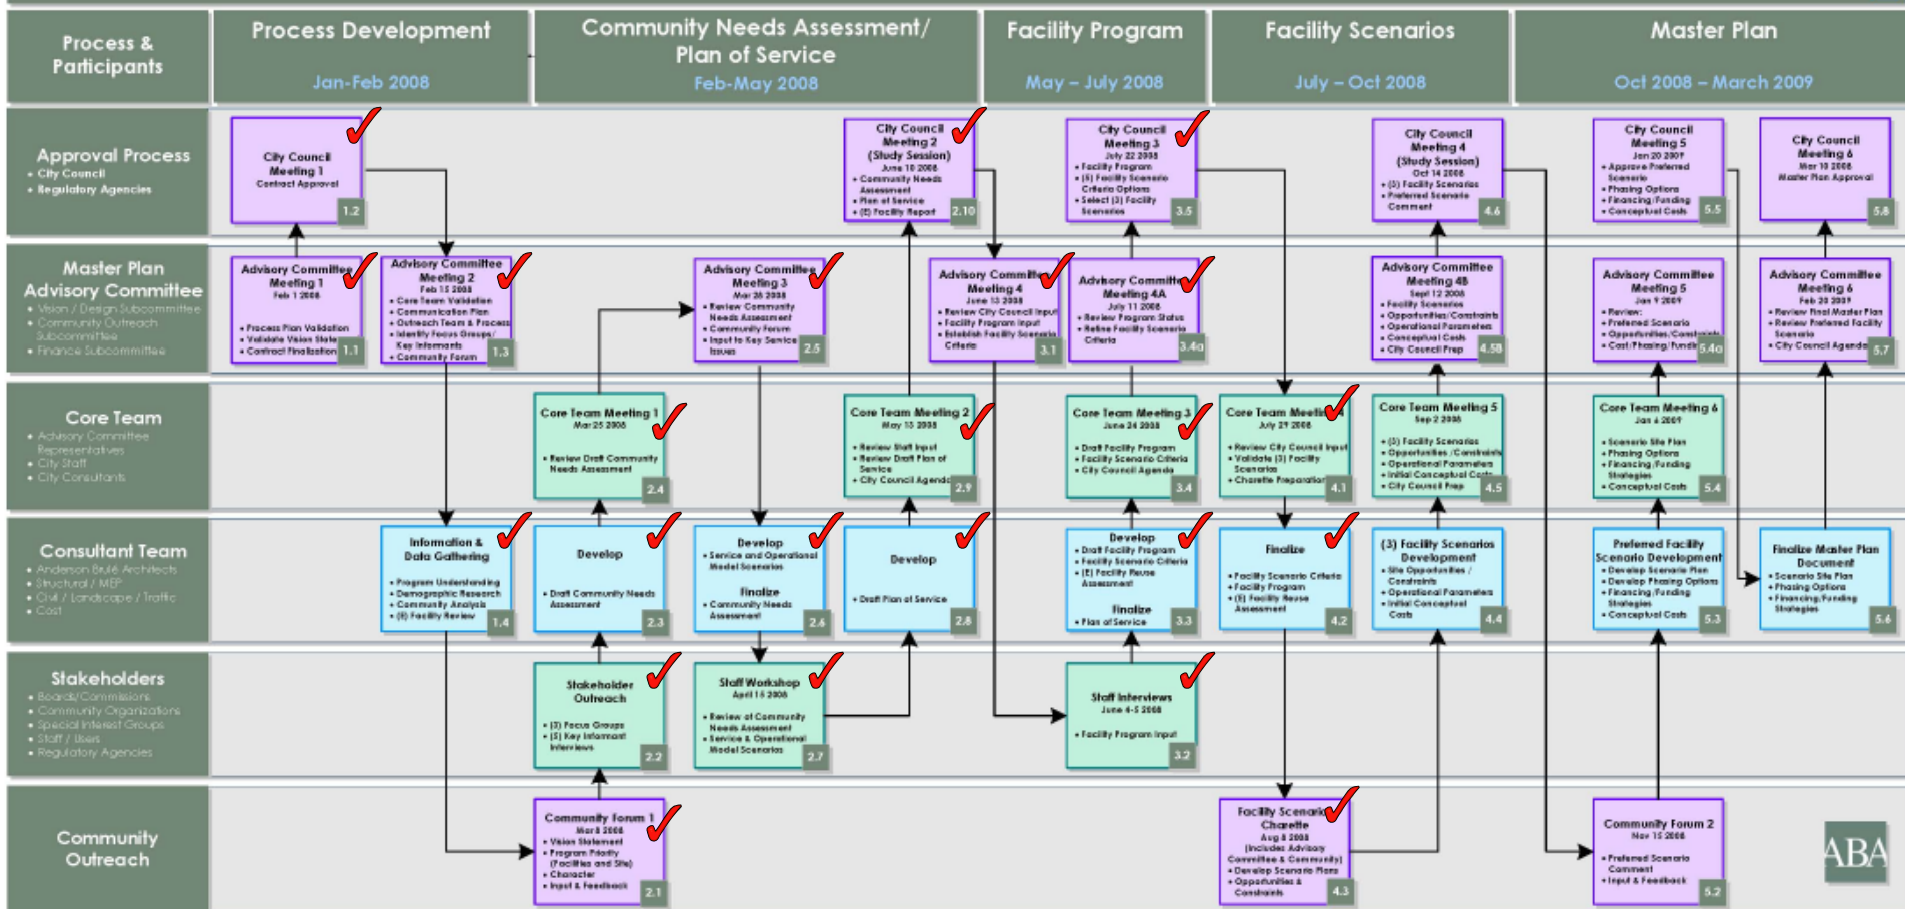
Process & Participants

Process Development
Jan-Feb 2008

Community Needs Assessment/ Plan of Service
Feb-May 2008

Facility Program
May – July 2008

Facility Scenarios
July – Oct 2008

Master Plan
Oct 2008 – March 2009

Approval Process
• City Council
• Regulatory Agencies

City Council Meeting 1
Contract Approval
1.2

City Council Meeting 2 (Study Session)
June 10 2008
• Community Needs Assessment
• Plan of Service
• (E) Facility Report
2.10

City Council Meeting 3
July 22 2008
• Facility Program
• (5) Facility Scenario Criteria Options
• Select (3) Facility Scenarios
3.5

City Council Meeting 4 (Study Session)
Oct 14 2008
• (3) Facility Scenarios
• Preferred Scenario Comment
4.6

City Council Meeting 5
Jan 20 2009
• Approve Preferred Scenario
• Phasing Options
• Financing/Funding
• Conceptual Costs
5.5

City Council Meeting 6
Mar 10 2008
Master Plan Approval
5.8

Master Plan Advisory Committee
• Vision / Design Subcommittee
• Community Outreach Subcommittee
• Finance Subcommittee

Advisory Committee Meeting 1
Feb 1 2008
• Process Plan Validation
• Validate Vision State
• Contract Finalization
1.1

Advisory Committee Meeting 2
Feb 15 2008
• Core Team Validation
• Communication Plan
• Outreach Team & Process
• Identify Focus Groups/ Key Informants
• Community Forum
1.3

Advisory Committee Meeting 3
Mar 28 2008
• Review Community Needs Assessment
• Community Forum
• Input to Key Service Issues
2.5

Advisory Committee Meeting 4
June 13 2008
• Review City Council Input
• Facility Program Input
• Establish Facility Scenario Criteria
3.1

Advisory Committee Meeting 4A
July 11 2008
• Review Program Status
• Refine Facility Scenario Criteria
3.4a

Advisory Committee Meeting 4B
Sept 12 2008
• Facility Scenarios
• Opportunities/Constraints
• Operational Parameters
• Conceptual Costs
• City Council Prep
4.5B

Advisory Committee Meeting 5
Jan 9 2009
• Review:
• Preferred Scenario
• Opportunities/Constraints
• Cost/Phasing/Funding
5.4a

Advisory Committee Meeting 6
Feb 20 2009
• Review Final Master Plan
• Review Preferred Facility Scenario
• City Council Agenda
5.7

Core Team
• Advisory Committee Representatives
• City Staff
• City Consultants

Core Team Meeting 1
Mar 25 2008
• Review Draft Community Needs Assessment
2.4

Core Team Meeting 2
May 13 2008
• Review Staff Input
• Review Draft Plan of Service
• City Council Agenda
2.9

Core Team Meeting 3
June 24 2008
• Draft Facility Program
• Facility Scenario Criteria
• City Council Agenda
3.4

Core Team Meeting
July 29 2008
• Review City Council Input
• Validate (3) Facility Scenarios
• Charette Preparation
4.1

Core Team Meeting 5
Sep 2 2008
• (3) Facility Scenarios
• Opportunities /Constraints
• Operational Parameters
• Initial Conceptual Costs
• City Council Prep
4.5

Core Team Meeting 6
Jan 6 2009
• Scenario Site Plan
• Phasing Options
• Financing/Funding Strategies
• Conceptual Costs
5.4

Consultant Team
• Anderson Brulé Architects
• Structural / MEP
• Civil / Landscape / Traffic
• Cost

Information & Data Gathering
• Program Understanding
• Demographic Research
• Community Analysis
• (E) Facility Review
1.4

Develop
• Draft Community Needs Assessment
2.3

Develop
• Service and Operational Model Scenarios
Finalize
• Community Needs Assessment
2.6

Develop
• Draft Plan of Service
2.8

Develop
• Draft Facility Program
• Facility Scenario Criteria
• (E) Facility Reuse Assessment
Finalize
• Plan of Service
3.3

Finalize
• Facility Scenario Criteria
• Facility Program
• (E) Facility Reuse Assessment
4.2

(3) Facility Scenarios Development
• Site Opportunities / Constraints
• Operational Parameters
• Initial Conceptual Costs
4.4

Preferred Facility Scenario Development
• Develop Scenario Site Plan
• Develop Phasing Options
• Financing/Funding Strategies
• Conceptual Costs
5.3

Finalize Master Plan Document
• Scenario Site Plan
• Phasing Options
• Financing/Funding Strategies
5.6

Stakeholders
• Boards/Commissions
• Community Organizations
• Special Interest Groups
• Staff / Users
• Regulatory Agencies

Stakeholder Outreach
• (3) Focus Groups
• (5) Key Informant Interviews
2.2

Staff Workshop
April 15 2008
• Review of Community Needs Assessment
• Service & Operational Model Scenarios
2.7

Staff Interviews
June 4-5 2008
• Facility Program Input
3.2

Community Outreach

Community Forum 1
Mar 8 2008
• Vision Statement
• Program Priority (Facilities and Site)
• Character
• Input & Feedback
2.1

Facility Scenario Charette
Aug 8 2008
(Includes Advisory Committee & Community)
• Develop Scenario Plans
• Opportunities & Constraints
4.3

Community Forum 2
Nov 15 2008
• Preferred Scenario Comment
• Input & Feedback
5.2

ABA